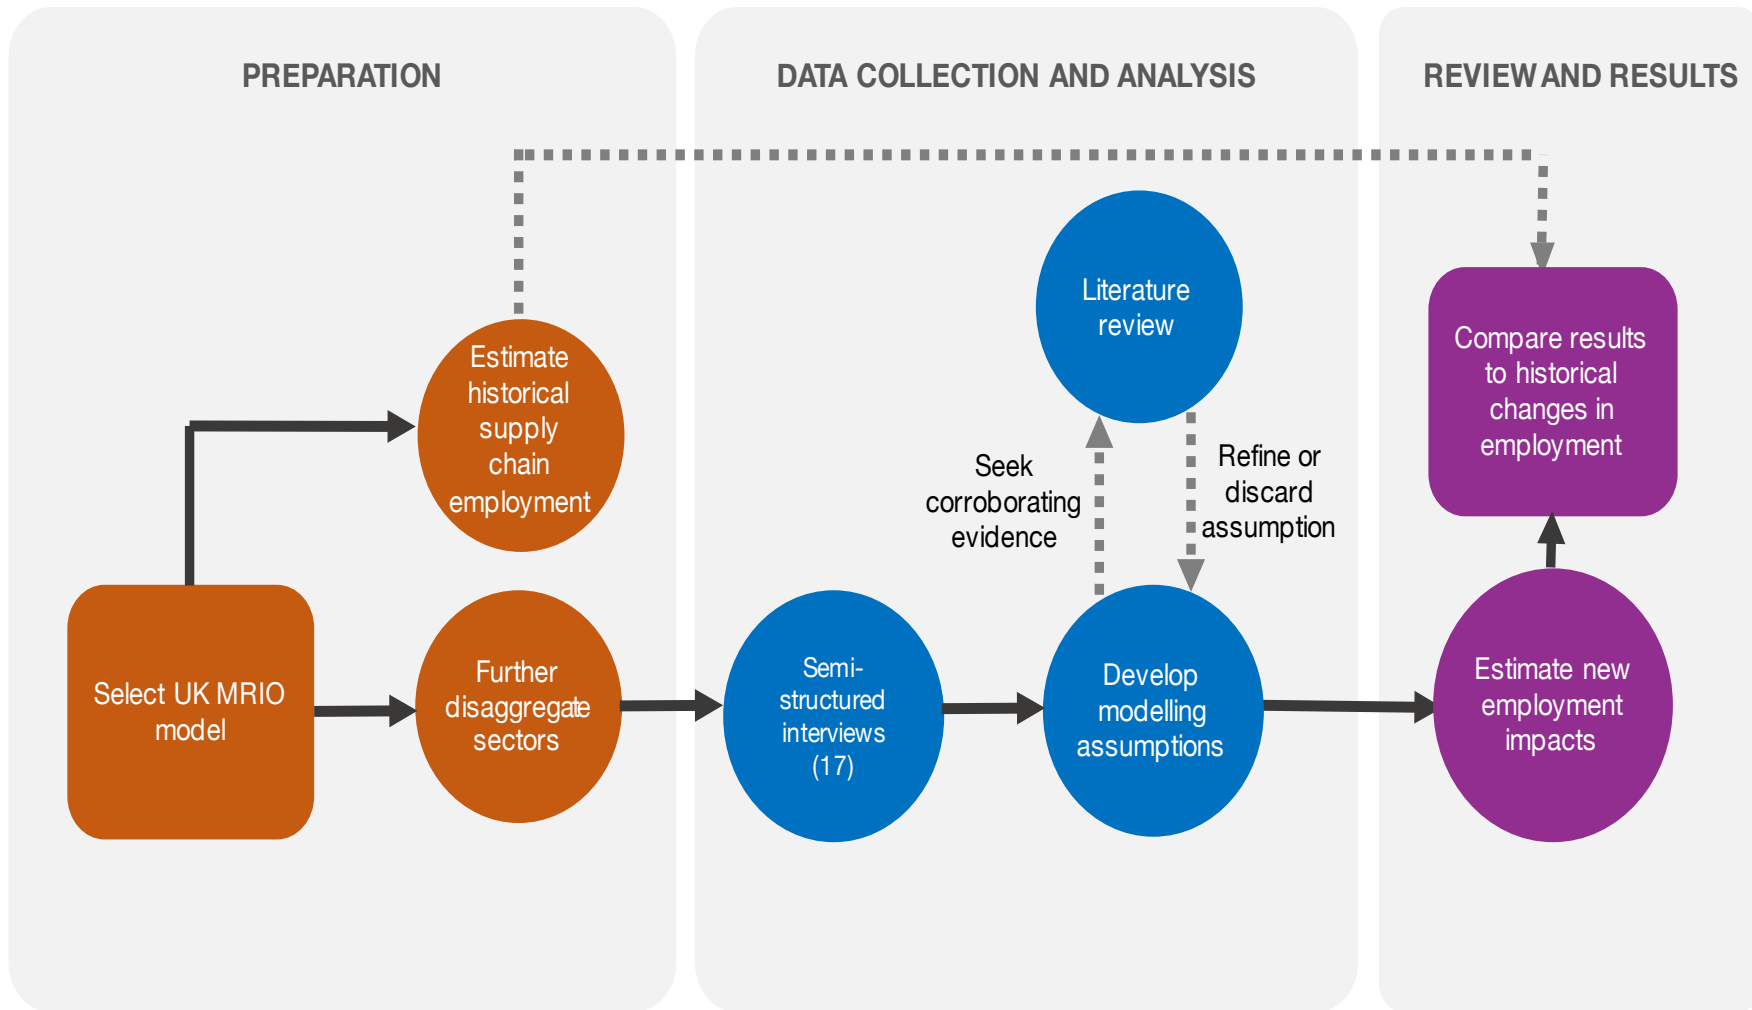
PREPARATION

DATA COLLECTION AND ANALYSIS

REVIEW AND RESULTS

Estimate historical supply chain employment

Literature review

Compare results to historical changes in employment

Seek corroborating evidence

Refine or discard assumption

Select UK MRIO model

Further disaggregate sectors

Semi-structured interviews (17)

Develop modelling assumptions

Estimate new employment impacts